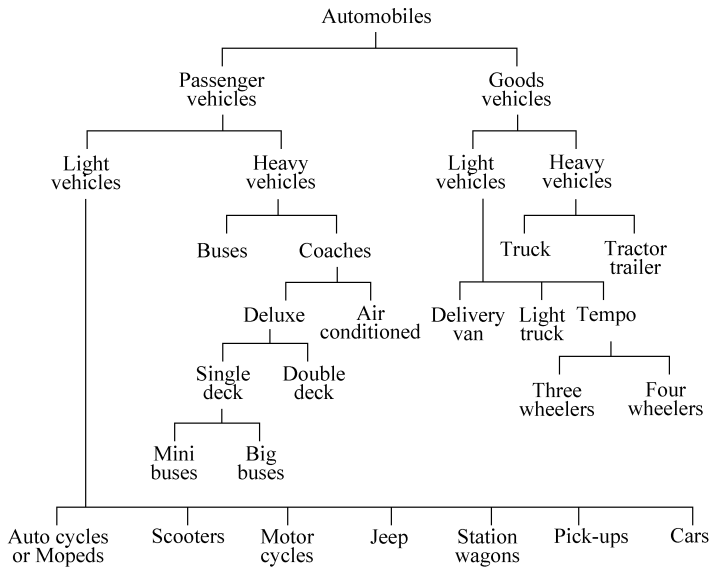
Automobiles

Passenger vehicles

Goods vehicles

Light vehicles

Heavy vehicles

Light vehicles

Heavy vehicles

Buses

Coaches

Truck

Tractor trailer

Deluxe

Air conditioned

Delivery van

Light truck

Tempo

Single deck

Double deck

Three wheelers

Four wheelers

Mini buses

Big buses

Auto cycles or Mopeds

Scooters

Motor cycles

Jeep

Station wagons

Pick-ups

Cars